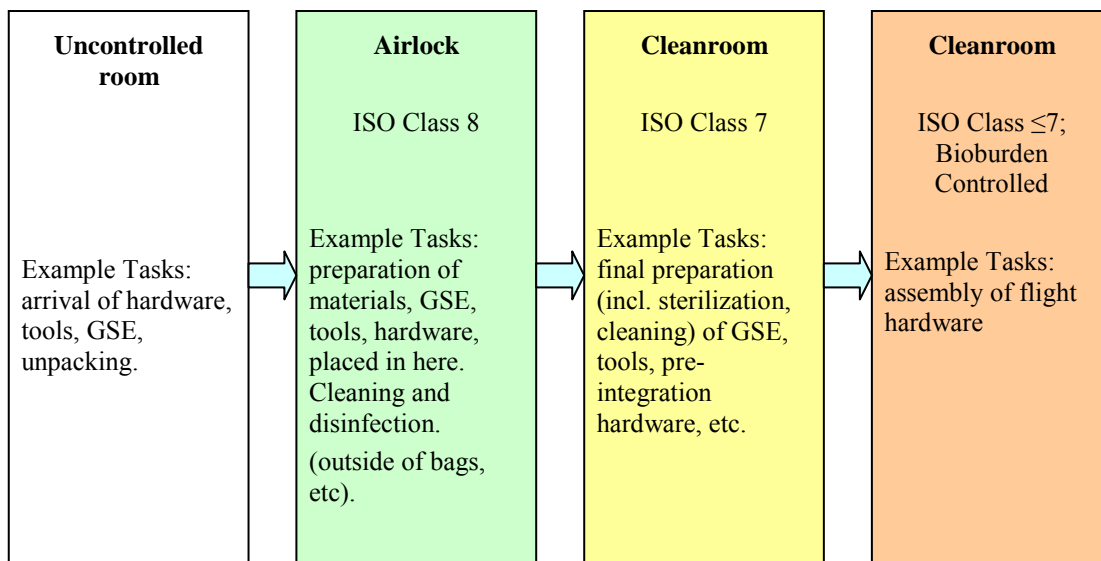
**Uncontrolled room**

Example Tasks: arrival of hardware, tools, GSE, unpacking.

**Airlock**

ISO Class 8

Example Tasks: preparation of materials, GSE, tools, hardware, placed in here. Cleaning and disinfection.

(outside of bags, etc).

**Cleanroom**

ISO Class 7

Example Tasks: final preparation (incl. sterilization, cleaning) of GSE, tools, pre-integration hardware, etc.

**Cleanroom**

ISO Class $\leq 7$; Bioburden Controlled

Example Tasks: assembly of flight hardware